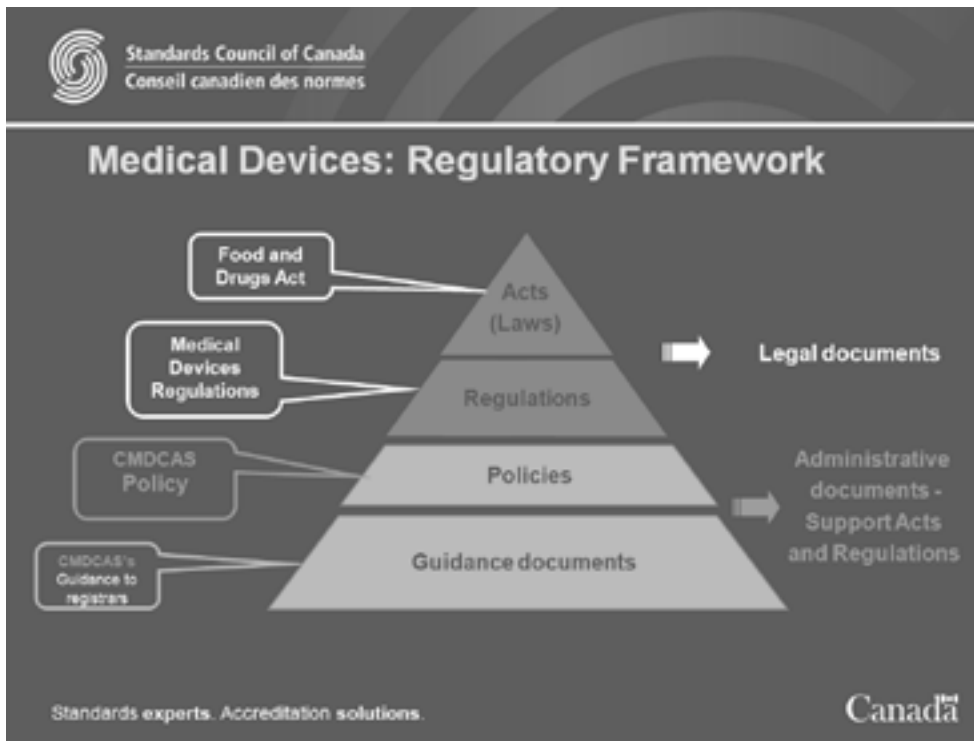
Standards Council of Canada
Conseil canadien des normes

Medical Devices: Regulatory Framework

Food and Drugs Act

Acts (Laws)

Medical Devices Regulations

Regulations

Legal documents

CMDCAS Policy

Policies

Administrative documents - Support Acts and Regulations

CMDCAS's Guidance to registrars

Guidance documents

Standards experts. Accreditation solutions.

Canada